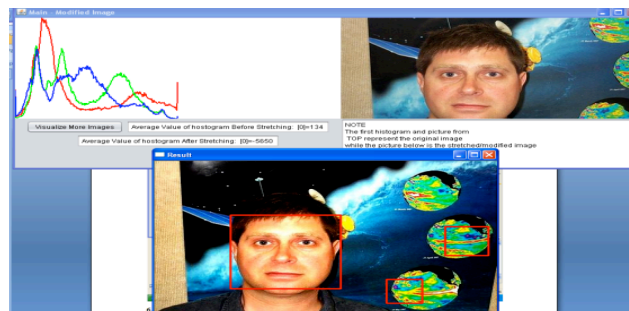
Main - Modified Image

Visualize More Images

Average Value of hostogram Before Stretching: [0]=134

Average Value of hostogram After Stretching: [0]=-5650

NOTE
The first histogram and picture from
TOP represent the original image
while the picture below is the stretched/modified image

Result